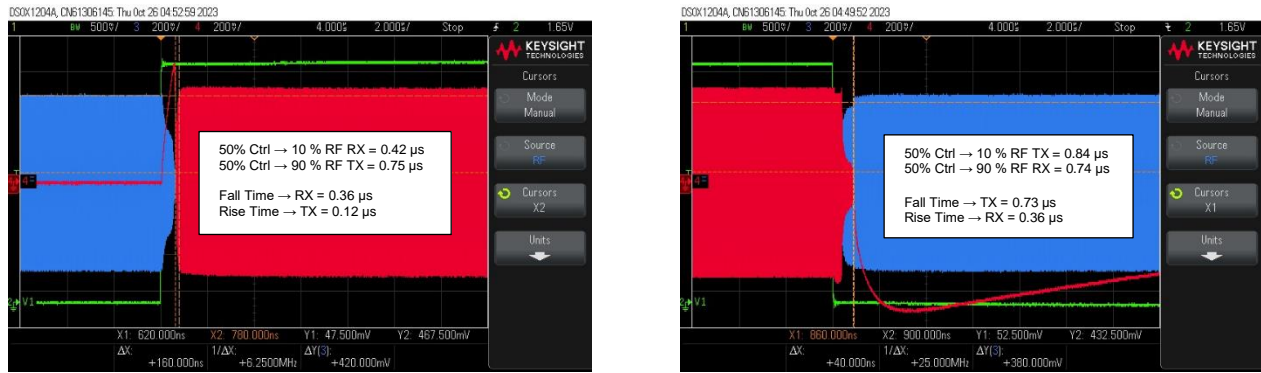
DSOX1204A, CN61306145: Thu Oct 26 04:52:59 2023

1 BW 500%/ 3 200%/ 4 200%/ 4.000$ 2.000$/ Stop 2 1.65V

KEYSIGHT TECHNOLOGIES

Cursors

Mode
Manual

Source
RF

Cursors
X2

Units

50% Ctrl → 10 % RF RX = 0.42 µs
50% Ctrl → 90 % RF TX = 0.75 µs

Fall Time → RX = 0.36 µs
Rise Time → TX = 0.12 µs

4
2 V1

X1: 620.000ns X2: 780.000ns Y1: 47.500mV Y2: 467.500mV
ΔX: +160.000ns 1/ΔX: +6.2500MHz ΔY(3): +420.000mV

DSOX1204A, CN61306145: Thu Oct 26 04:49:52 2023

1 BW 500%/ 3 200%/ 4 200%/ 4.000$ 2.000$/ Stop 2 1.65V

KEYSIGHT TECHNOLOGIES

Cursors

Mode
Manual

Source
RF

Cursors
X1

Units

50% Ctrl → 10 % RF TX = 0.84 µs
50% Ctrl → 90 % RF RX = 0.74 µs

Fall Time → TX = 0.73 µs
Rise Time → RX = 0.36 µs

4
2 V1

X1: 860.000ns X2: 900.000ns Y1: 52.500mV Y2: 432.500mV
ΔX: +40.000ns 1/ΔX: +25.000MHz ΔY(3): +380.000mV